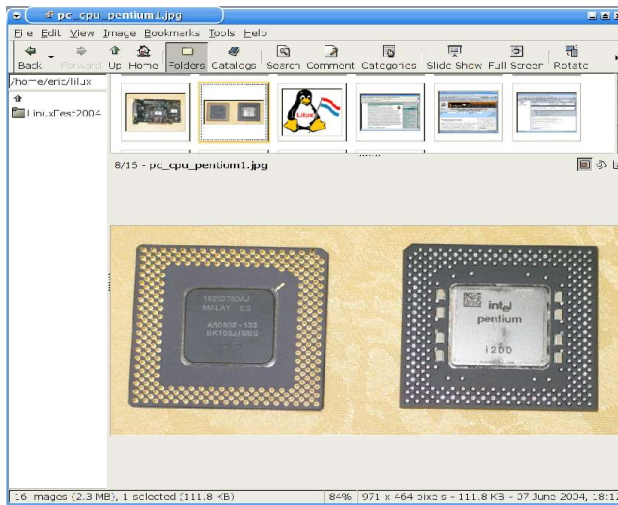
pc_cpu_pentium1.jpg

File Edit View Image Bookmarks Tools Help

Back Forward Up Home Folders Catalogs Search Comment Categories Slide Show Full Screen Rotate

/home/eric/linux

LinuxFest2004

Linux

8/15 - pc_cpu_pentium1.jpg

1520278AJ
MALAY ES
A80502-133
SK106J/SSS

intel
pentium
i200

16 images (2.3 MB), 1 selected (111.8 KB) 84% 971 x 464 pixels - 111.8 KB - 07 June 2004, 18:1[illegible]